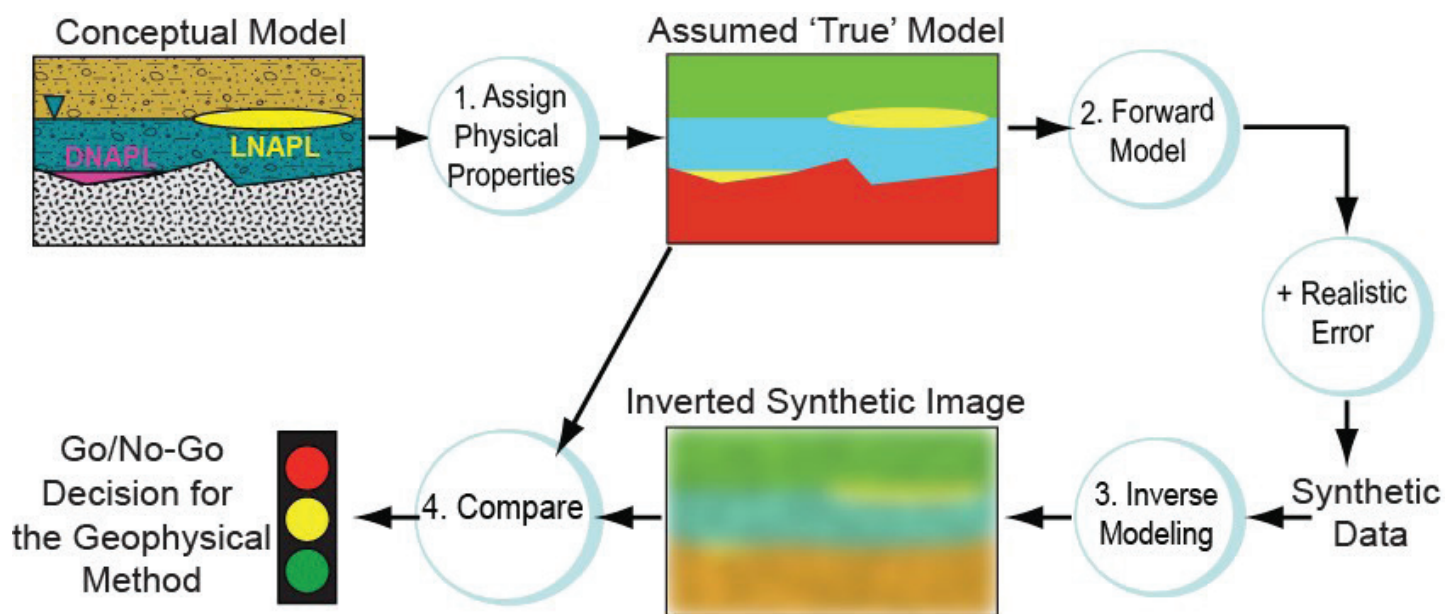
Conceptual Model

DNAPL

LNAPL

1. Assign Physical Properties

Assumed 'True' Model

2. Forward Model

+ Realistic Error

Synthetic Data

3. Inverse Modeling

Inverted Synthetic Image

4. Compare

Go/No-Go Decision for the Geophysical Method